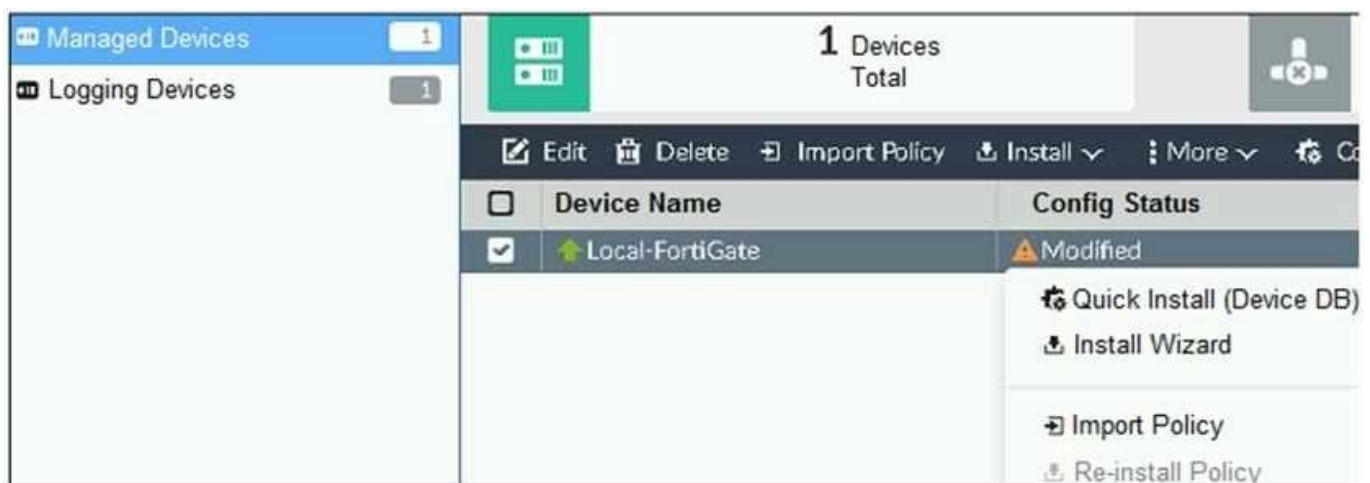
Managed Devices 1
Logging Devices 1

1 Devices Total

Edit Delete Import Policy Install More C

| | Device Name | Config Status |
|---|---|---|
| | Local-FortiGate | Modified |

Quick Install (Device DB)
Install Wizard
Import Policy
Re-install Policy